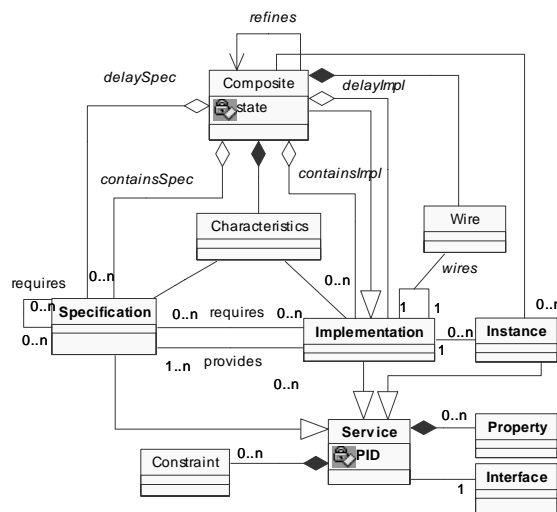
refines

delaySpec

Composite

state

delayImpl

containsSpec

containsImpl

Wire

Characteristics

wires

requires

0..n

0..n

0..n

1

1

0..n

Specification

requires

0..n

Implementation

0..n

Instance

0..n

1..n

provides

1

0..n

0..n

Service

Property

PID

Constraint

0..n

Interface

1